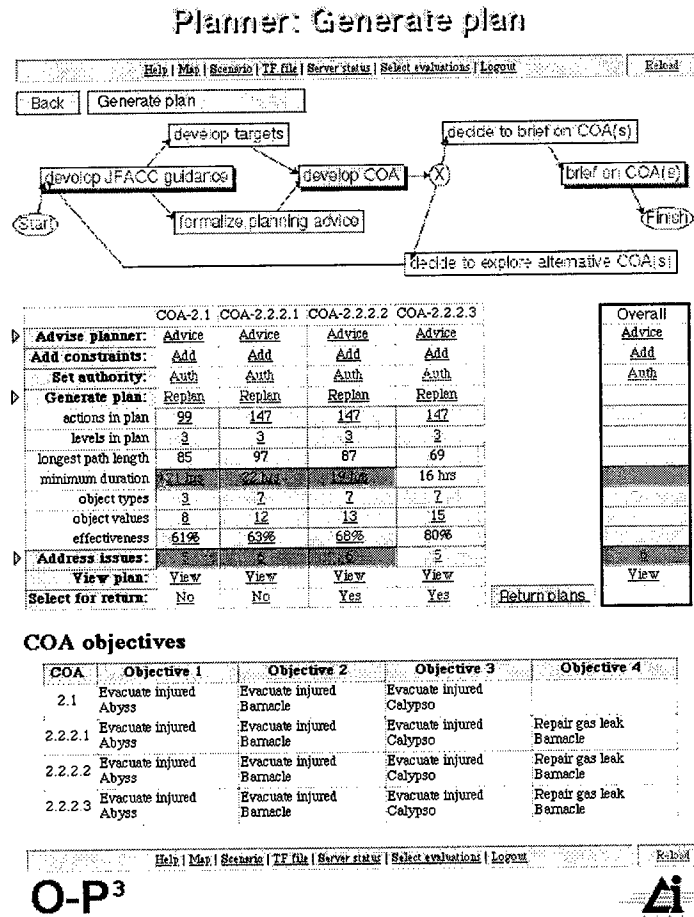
Planner: Generate plan

Help | Map | Scenario | TF file | Server status | Select evaluations | Logout

Reload

Back

Generate plan

develop targets

decide to brief on COA(s)

develop JFACC guidance

develop COA

X

brief on COA(s)

Start

formalize planning advice

Finish

decide to explore alternative COA(s)

| | COA-2.1 | COA-2.2.2.1 | COA-2.2.2.2 | COA-2.2.2.3 |
|---|---|---|---|---|
| Advise planner: | Advice | Advice | Advice | Advice |
| Add constraints: | Add | Add | Add | Add |
| Set authority: | Auth | Auth | Auth | Auth |
| Generate plan: | Replan | Replan | Replan | Replan |
| actions in plan | 99 | 147 | 147 | 147 |
| levels in plan | 3 | 3 | 3 | 3 |
| longest path length | 85 | 97 | 87 | 69 |
| minimum duration | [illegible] | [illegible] | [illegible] | 16 hrs |
| object types | 3 | 7 | 7 | 7 |
| object values | 8 | 12 | 13 | 15 |
| effectiveness | 61% | 63% | 68% | 80% |
| Address issues: | 5 | 6 | 6 | 5 |
| View plan: | View | View | View | View |
| Select for return: | No | No | Yes | Yes |

Return plans

| Overall |
|---|
| Advice |
| Add |
| Auth |
| 8 |
| View |

COA objectives

| COA | Objective 1 | Objective 2 | Objective 3 | Objective 4 |
|---|---|---|---|---|
| 2.1 | Evacuate injured Abyss | Evacuate injured Barnacle | Evacuate injured Calypso | |
| 2.2.2.1 | Evacuate injured Abyss | Evacuate injured Barnacle | Evacuate injured Calypso | Repair gas leak Barnacle |
| 2.2.2.2 | Evacuate injured Abyss | Evacuate injured Barnacle | Evacuate injured Calypso | Repair gas leak Barnacle |
| 2.2.2.3 | Evacuate injured Abyss | Evacuate injured Barnacle | Evacuate injured Calypso | Repair gas leak Barnacle |

Help | Map | Scenario | TF file | Server status | Select evaluations | Logout

Reload

O-P³

Ai